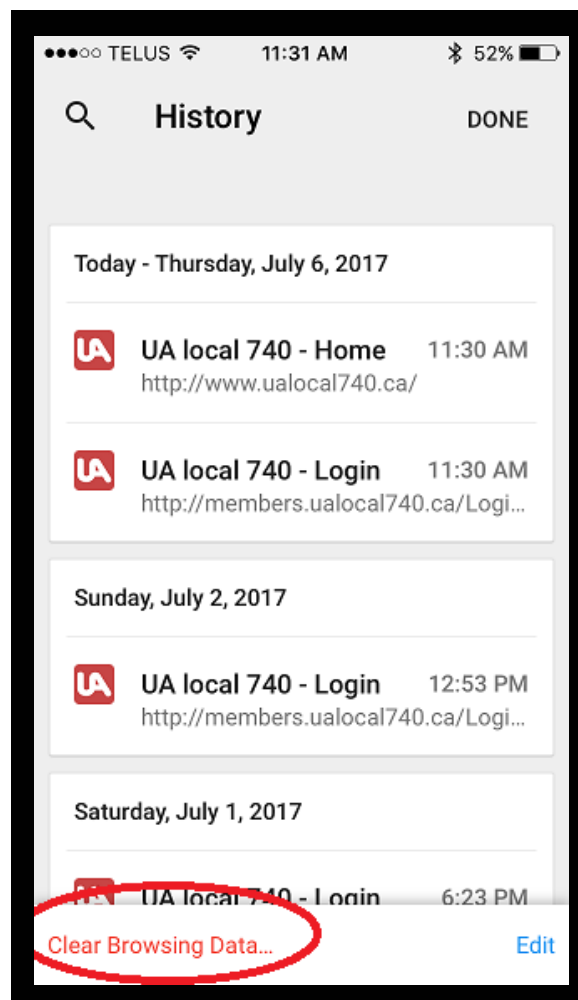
●●●○○ TELUS 11:31 AM 52%

History DONE

Today - Thursday, July 6, 2017

UA local 740 - Home 11:30 AM
http://www.ualocal740.ca/

UA local 740 - Login 11:30 AM
http://members.ualocal740.ca/Logi...

Sunday, July 2, 2017

UA local 740 - Login 12:53 PM
http://members.ualocal740.ca/Logi...

Saturday, July 1, 2017

UA local 740 - Login 6:23 PM

Clear Browsing Data... Edit